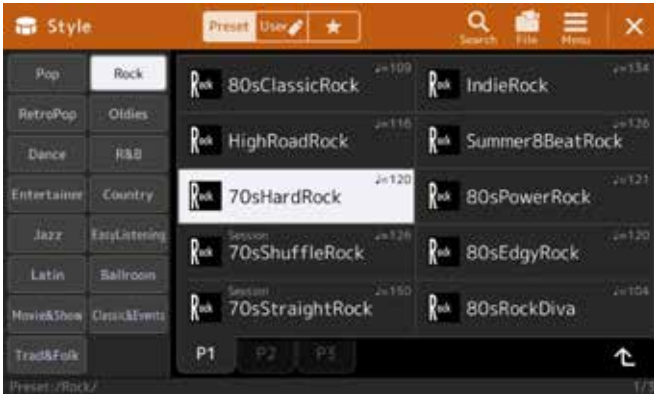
Style

Preset User ★

Search File Menu ×

Pop
Rock
RetroPop
Oldies
Dance
R&B
Entertainer
Country
Jazz
EasyListening
Latin
Ballroom
Movie&Show
Classic&Events
Trad&Folk

Rock 80sClassicRock ♩=109
Rock IndieRock ♩=134
Rock HighRoadRock ♩=116
Rock Summer8BeatRock ♩=126
Rock 70sHardRock ♩=120
Rock 80sPowerRock ♩=121
Session Rock 70sShuffleRock ♩=126
Rock 80sEdgyRock ♩=120
Session Rock 70sStraightRock ♩=150
Rock 80sRockDiva ♩=104

P1 P2 P3

Preset:/Rock/
1/3